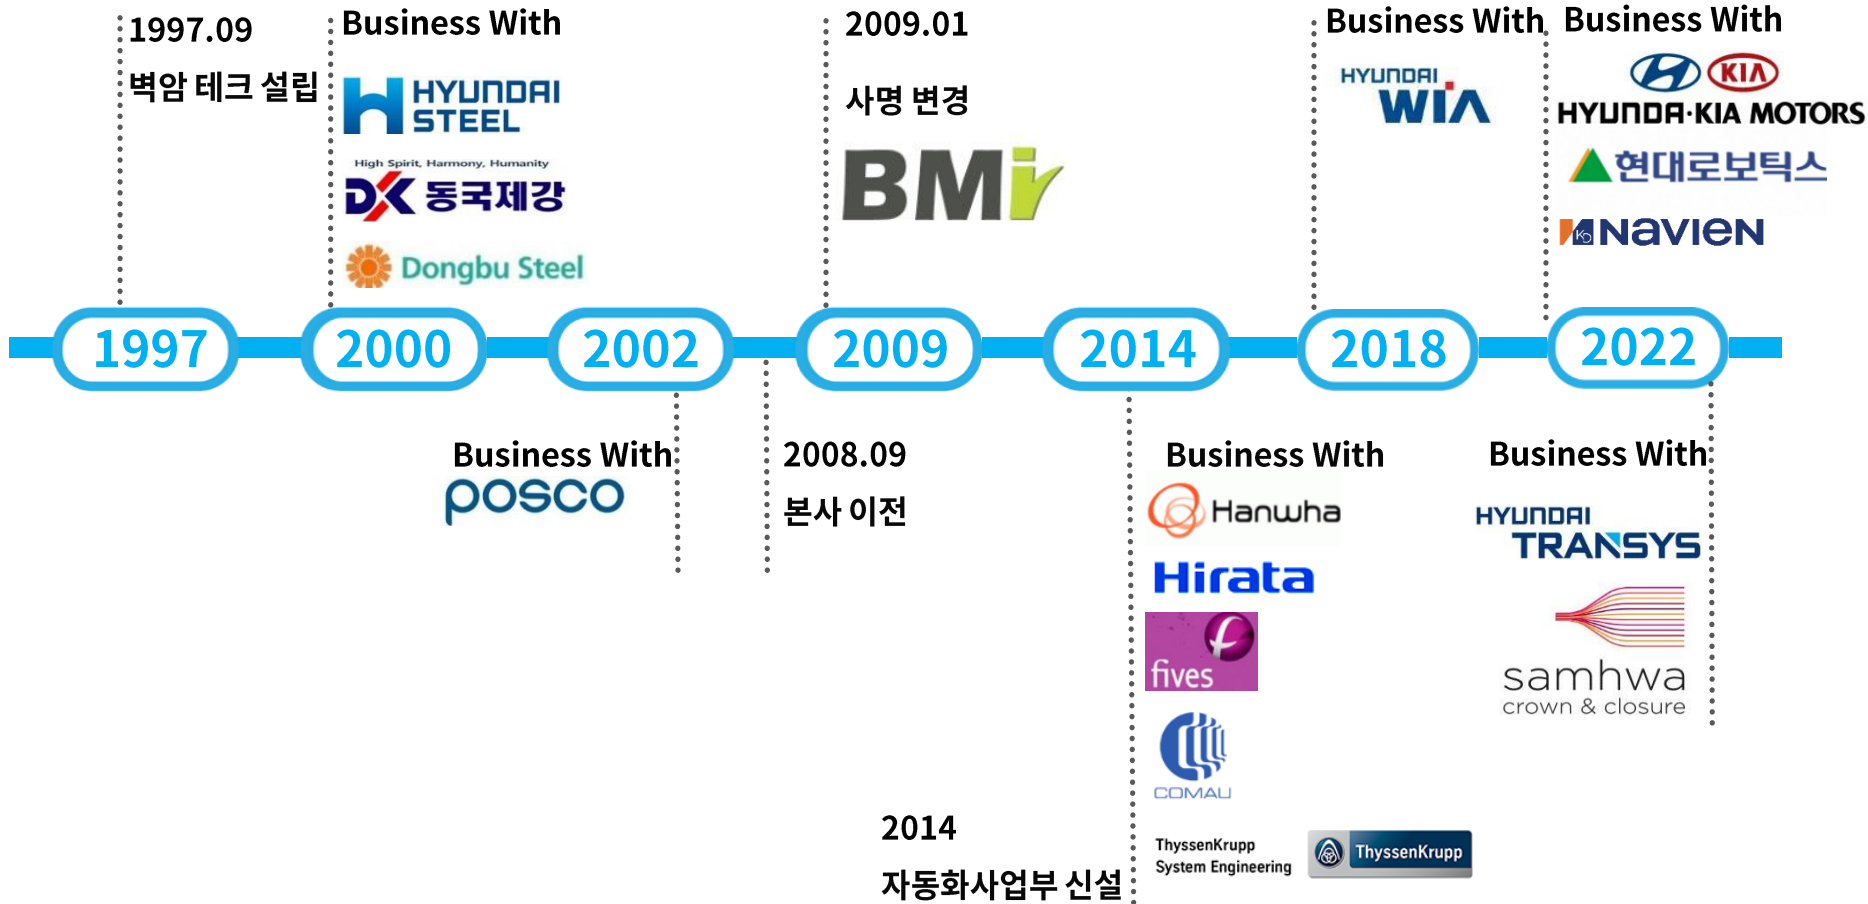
1997.09
벽암 테크 설립

Business With
HYUNDAI STEEL
High Spirit, Harmony, Humanity
DK 동국제강
Dongbu Steel

2009.01
사명 변경
BMi

Business With
HYUNDAI WIA

Business With
KIA
HYUNDAI·KIA MOTORS
현대로보틱스
NAVIEN

1997 2000 2002 2009 2014 2018 2022

Business With
posco

2008.09
본사 이전

Business With
Hanwha
Hirata
fives
COMAU
ThyssenKrupp System Engineering
ThyssenKrupp

Business With
HYUNDAI TRANSYS
samhwa crown & closure

2014
자동화사업부 신설